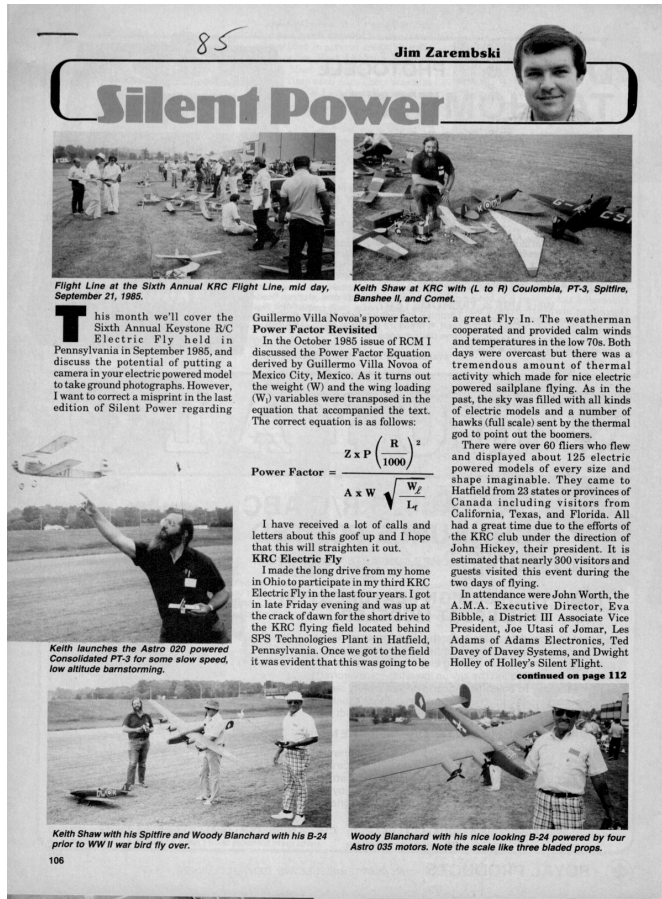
85

Jim Zarembski

Silent Power

Flight Line at the Sixth Annual KRC Flight Line, mid day, September 21, 1985.

Keith Shaw at KRC with (L to R) Coulombia, PT-3, Spitfire, Banshee II, and Comet.

This month we'll cover the Sixth Annual Keystone R/C Electric Fly held in Pennsylvania in September 1985, and discuss the potential of putting a camera in your electric powered model to take ground photographs. However, I want to correct a misprint in the last edition of Silent Power regarding Guillermo Villa Novoa's power factor.

Power Factor Revisited

In the October 1985 issue of RCM I discussed the Power Factor Equation derived by Guillermo Villa Novoa of Mexico City, Mexico. As it turns out the weight (W) and the wing loading ($W_l$) variables were transposed in the equation that accompanied the text. The correct equation is as follows:

$\text{Power Factor} = \frac{Z \times P \left(\frac{R}{1000}\right)^2}{A \times W \sqrt{\frac{W_\ell}{L_f}}}$

I have received a lot of calls and letters about this goof up and I hope that this will straighten it out.

KRC Electric Fly

I made the long drive from my home in Ohio to participate in my third KRC Electric Fly in the last four years. I got in late Friday evening and was up at the crack of dawn for the short drive to the KRC flying field located behind SPS Technologies Plant in Hatfield, Pennsylvania. Once we got to the field it was evident that this was going to be a great Fly In. The weatherman cooperated and provided calm winds and temperatures in the low 70s. Both days were overcast but there was a tremendous amount of thermal activity which made for nice electric powered sailplane flying. As in the past, the sky was filled with all kinds of electric models and a number of hawks (full scale) sent by the thermal god to point out the boomers.

There were over 60 fliers who flew and displayed about 125 electric powered models of every size and shape imaginable. They came to Hatfield from 23 states or provinces of Canada including visitors from California, Texas, and Florida. All had a great time due to the efforts of the KRC club under the direction of John Hickey, their president. It is estimated that nearly 300 visitors and guests visited this event during the two days of flying.

In attendance were John Worth, the A.M.A. Executive Director, Eva Bibble, a District III Associate Vice President, Joe Utasi of Jomar, Les Adams of Adams Electronics, Ted Davey of Davey Systems, and Dwight Holley of Holley's Silent Flight.

continued on page 112

Keith launches the Astro 020 powered Consolidated PT-3 for some slow speed, low altitude barnstorming.

Keith Shaw with his Spitfire and Woody Blanchard with his B-24 prior to WW II war bird fly over.

Woody Blanchard with his nice looking B-24 powered by four Astro 035 motors. Note the scale like three bladed props.

106